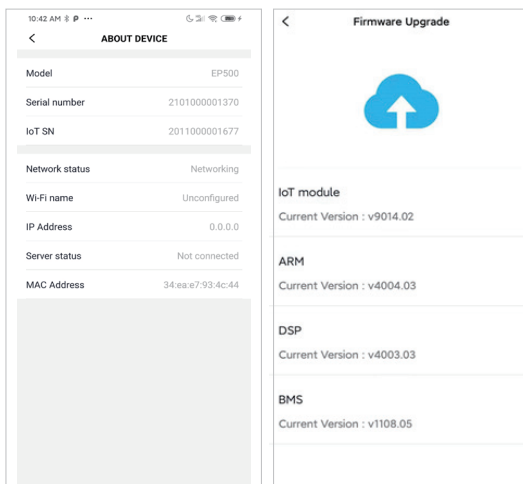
10:42 AM

<

ABOUT DEVICE

Model EP500

Serial number 2101000001370

IoT SN 2011000001677

Network status Networking

Wi-Fi name Unconfigured

IP Address 0.0.0.0

Server status Not connected

MAC Address 34:ea:e7:93:4c:44

<

Firmware Upgrade

IoT module

Current Version : v9014.02

ARM

Current Version : v4004.03

DSP

Current Version : v4003.03

BMS

Current Version : v1108.05